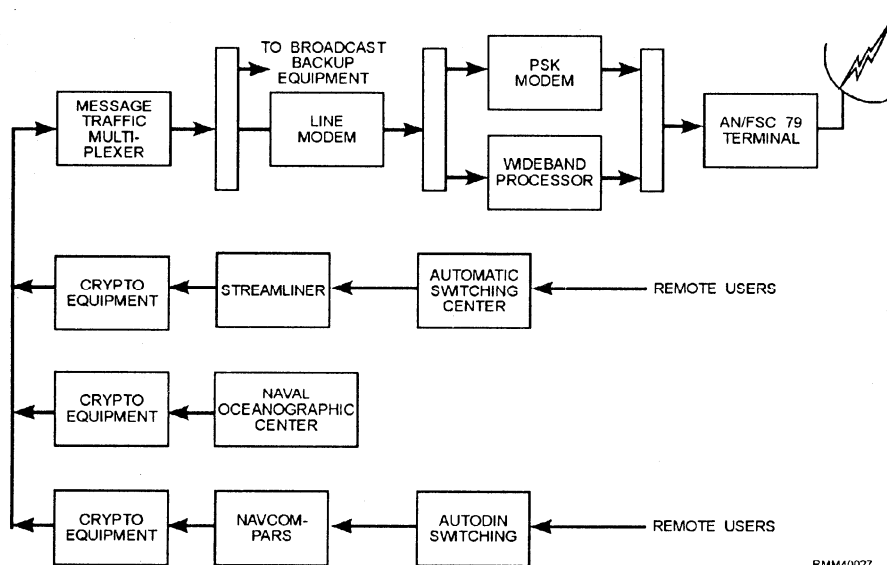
MESSAGE TRAFFIC MULTIPLEXER

TO BROADCAST BACKUP EQUIPMENT

LINE MODEM

PSK MODEM

WIDEBAND PROCESSOR

AN/FSC 79 TERMINAL

CRYPTO EQUIPMENT

STREAMLINER

AUTOMATIC SWITCHING CENTER

REMOTE USERS

CRYPTO EQUIPMENT

NAVAL OCEANOGRAPHIC CENTER

CRYPTO EQUIPMENT

NAVCOMPARS

AUTODIN SWITCHING

REMOTE USERS

RMM40027